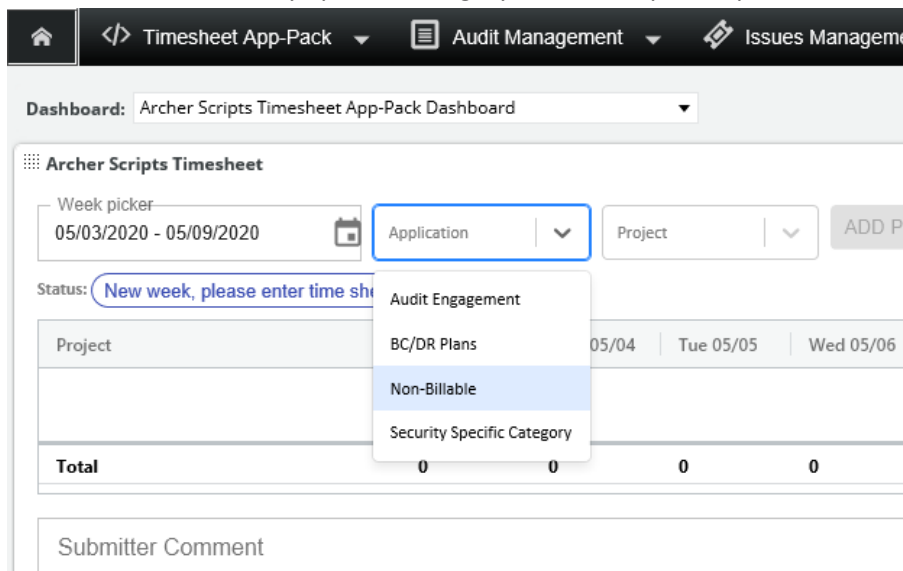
</> Timesheet App-Pack ▾ Audit Management ▾ Issues Manageme

Dashboard: Archer Scripts Timesheet App-Pack Dashboard ▾

Archer Scripts Timesheet

Week picker
05/03/2020 - 05/09/2020

Application

Project

ADD P

Status: New week, please enter time she

Audit Engagement

BC/DR Plans

Non-Billable

Security Specific Category

| Project | | 05/04 | Tue 05/05 | Wed 05/06 |
|---|---|---|---|---|
| | | | | |
| Total | 0 | 0 | 0 | 0 |

Submitter Comment